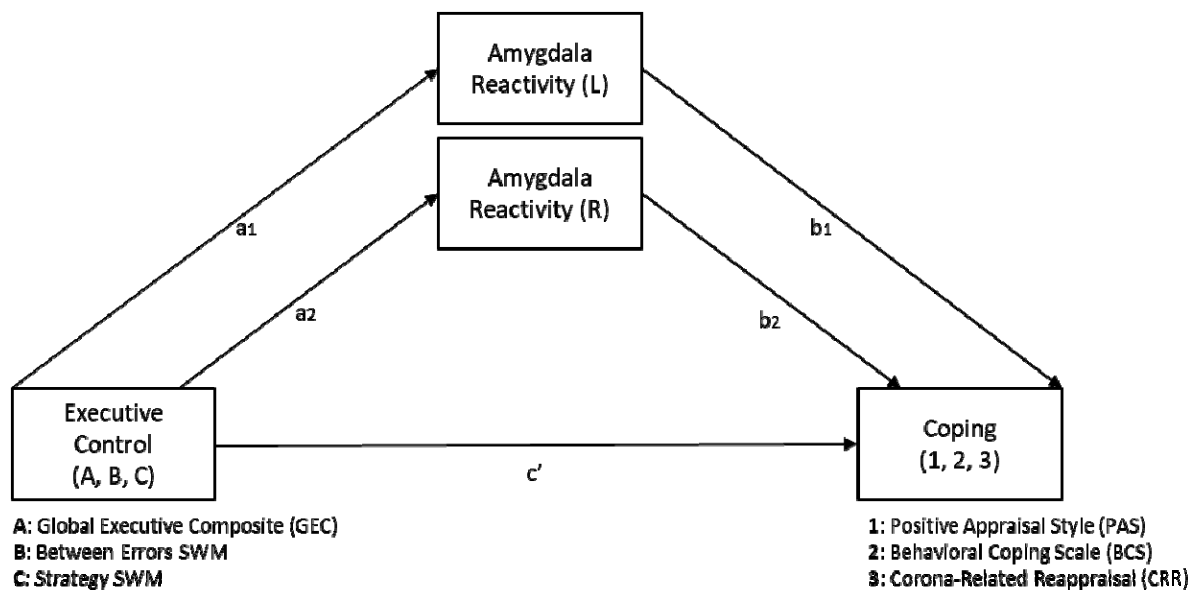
Amygdala Reactivity (L)

Amygdala Reactivity (R)

a1

a2

b1

b2

Executive Control (A, B, C)

c'

Coping (1, 2, 3)

A: Global Executive Composite (GEC)
B: Between Errors SWM
C: Strategy SWM

1: Positive Appraisal Style (PAS)
2: Behavioral Coping Scale (BCS)
3: Corona-Related Reappraisal (CRR)